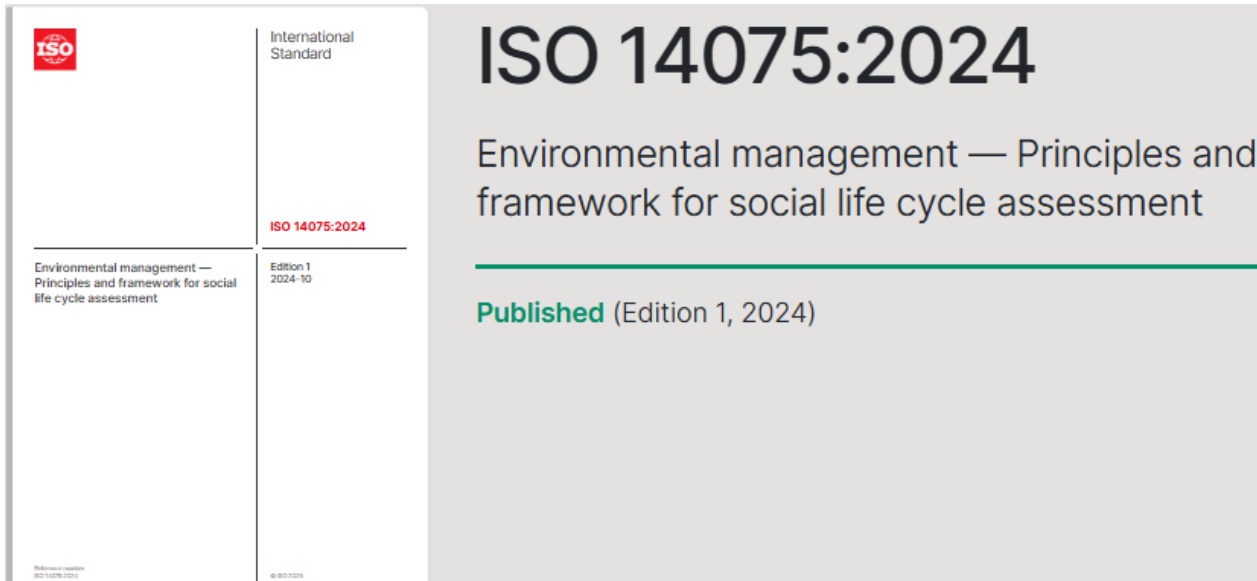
ISO

International Standard

ISO 14075:2024

Environmental management — Principles and framework for social life cycle assessment

Edition 1
2024-10

Reference number
ISO 14075:2024

© ISO 2024

ISO 14075:2024

Environmental management — Principles and framework for social life cycle assessment

Published (Edition 1, 2024)